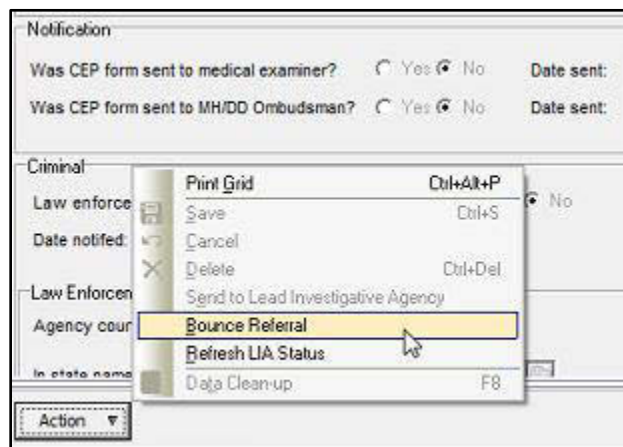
Notification

Was CEP form sent to medical examiner? Yes No Date sent:

Was CEP form sent to MH/DD Ombudsman? Yes No Date sent:

Criminal

Law enforce No

Date notifed:

Law Enforcen

Agency cour

In state name

Print Grid Ctrl+Alt+P

Save Ctrl+S

Cancel

Delete Ctrl+Del

Send to Lead Investigative Agency

Bounce Referral

Refresh LIA Status

Data Clean-up F8

Action